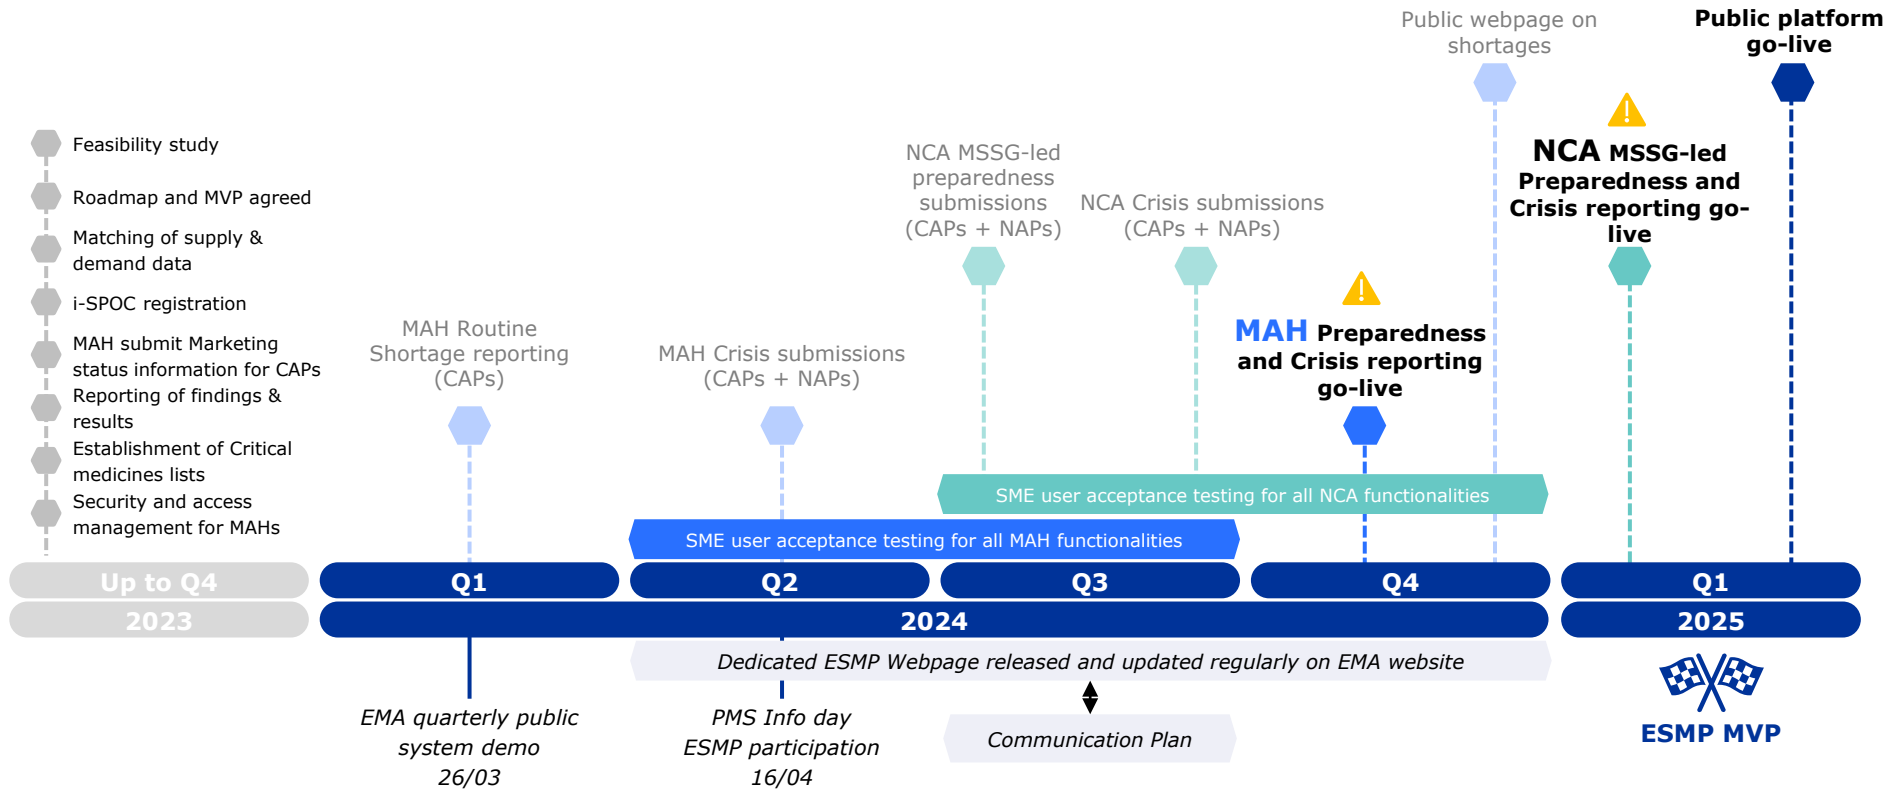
Public webpage on shortages

Public platform go-live

Feasibility study

Roadmap and MVP agreed

Matching of supply & demand data

i-SPOC registration

MAH submit Marketing status information for CAPs

Reporting of findings & results

Establishment of Critical medicines lists

Security and access management for MAHs

NCA MSSG-led preparedness submissions (CAPs + NAPs)

NCA Crisis submissions (CAPs + NAPs)

NCA MSSG-led Preparedness and Crisis reporting go-live

MAH Routine Shortage reporting (CAPs)

MAH Crisis submissions (CAPs + NAPs)

MAH Preparedness and Crisis reporting go-live

SME user acceptance testing for all NCA functionalities

SME user acceptance testing for all MAH functionalities

Up to Q4

2023

Q1

Q2

Q3

Q4

2024

Q1

2025

Dedicated ESMP Webpage released and updated regularly on EMA website

EMA quarterly public system demo 26/03

PMS Info day ESMP participation 16/04

Communication Plan

ESMP MVP